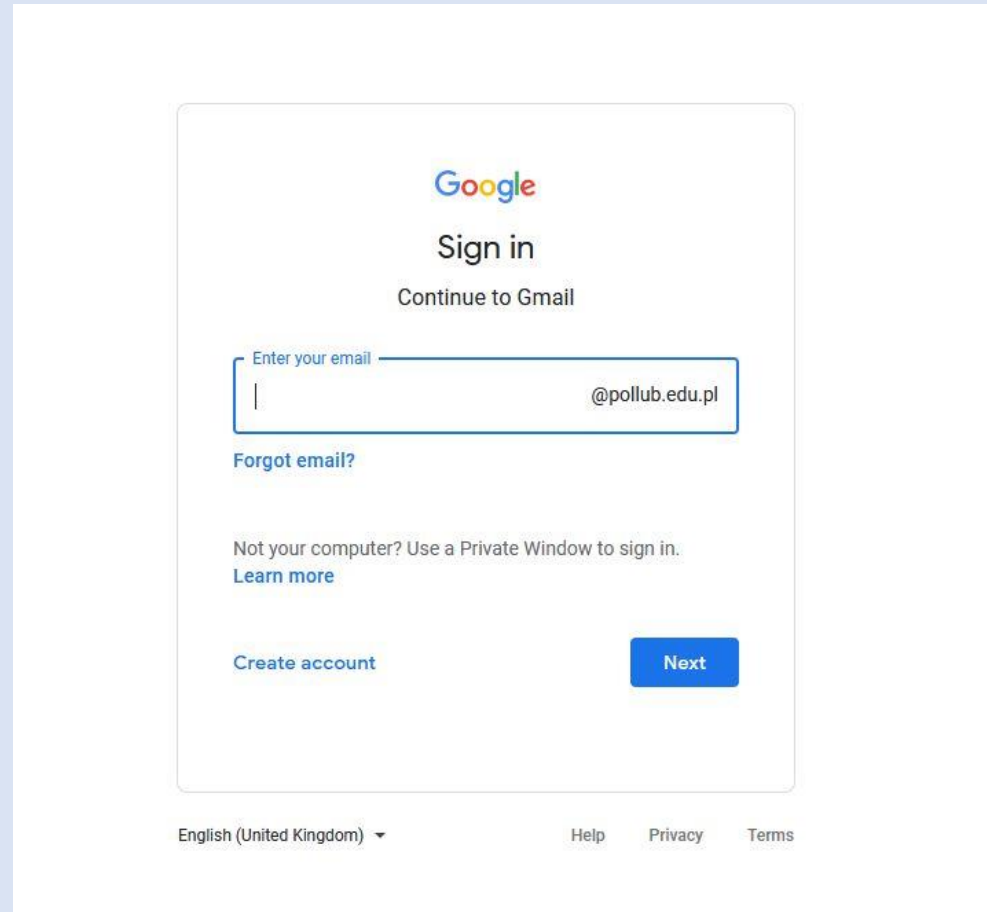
Google

Sign in

Continue to Gmail

Enter your email

@pollub.edu.pl

Forgot email?

Not your computer? Use a Private Window to sign in.
Learn more

Create account

Next

English (United Kingdom)

Help Privacy Terms